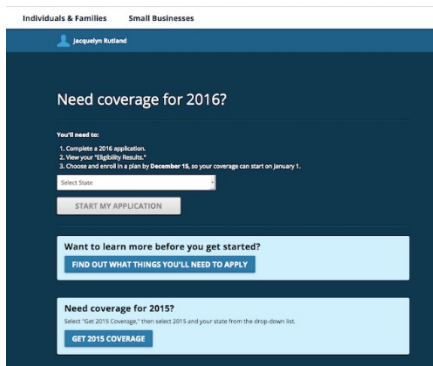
Individuals & Families Small Businesses

Jacquelyn Rutland

Need coverage for 2016?

You'll need to:

1. Complete a 2016 application.
2. View your "Eligibility Results."
3. Choose and enroll in a plan by December 15, so your coverage can start on January 1.

Select State

START MY APPLICATION

Want to learn more before you get started?

FIND OUT WHAT THINGS YOU'LL NEED TO APPLY

Need coverage for 2015?

Select "Get 2015 Coverage," then select 2015 and your state from the drop-down list.

GET 2015 COVERAGE